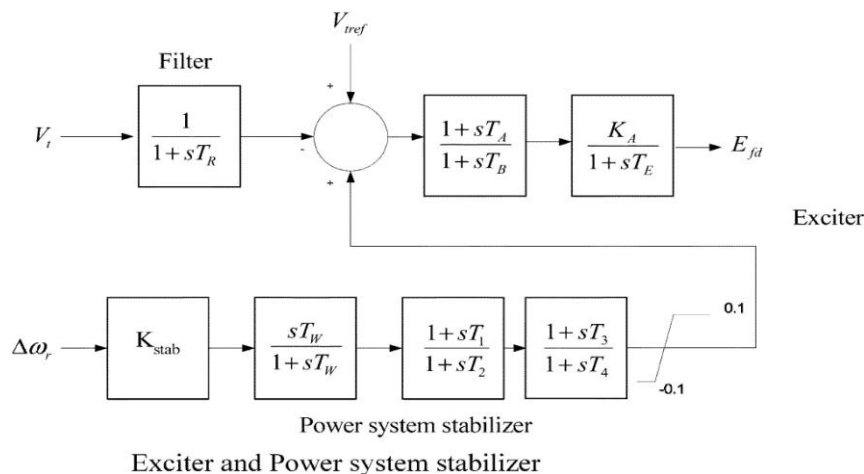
$V_{tref}$

Filter

$V_t$

$\frac{1}{1+sT_R}$

+

-

+

$\frac{1+sT_A}{1+sT_B}$

$\frac{K_A}{1+sT_E}$

$E_{fd}$

Exciter

$\Delta\omega_r$

$K_{stab}$

$\frac{sT_W}{1+sT_W}$

$\frac{1+sT_1}{1+sT_2}$

$\frac{1+sT_3}{1+sT_4}$

0.1

-0.1

Power system stabilizer

Exciter and Power system stabilizer